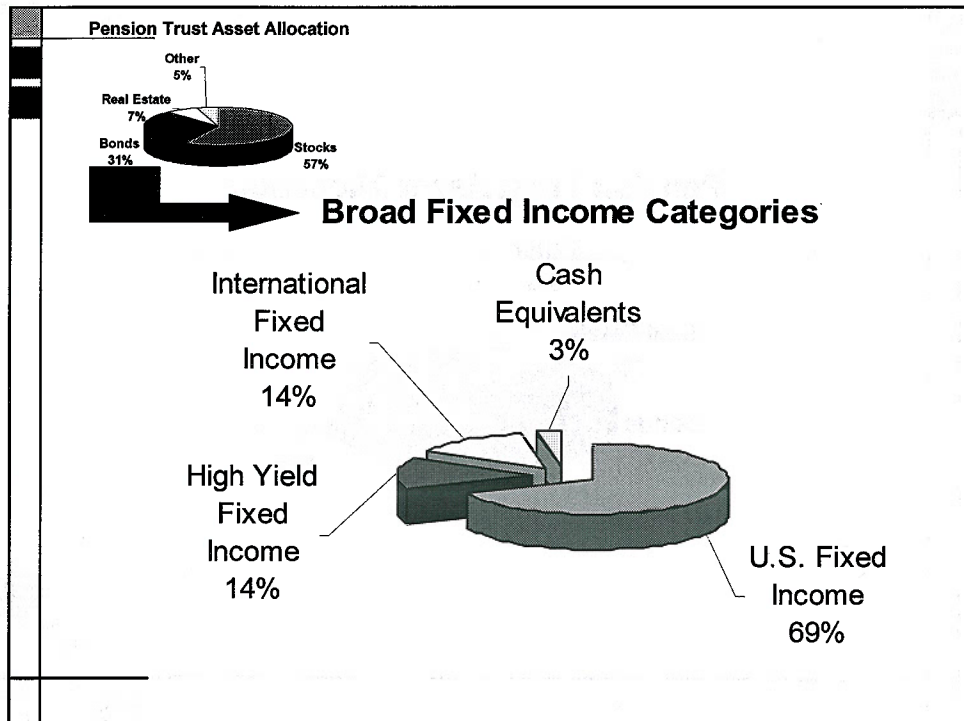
Pension Trust Asset Allocation

Other
5%

Real Estate
7%

Bonds
31%

Stocks
57%

Broad Fixed Income Categories

International Fixed Income
14%

Cash Equivalents
3%

High Yield Fixed Income
14%

U.S. Fixed Income
69%